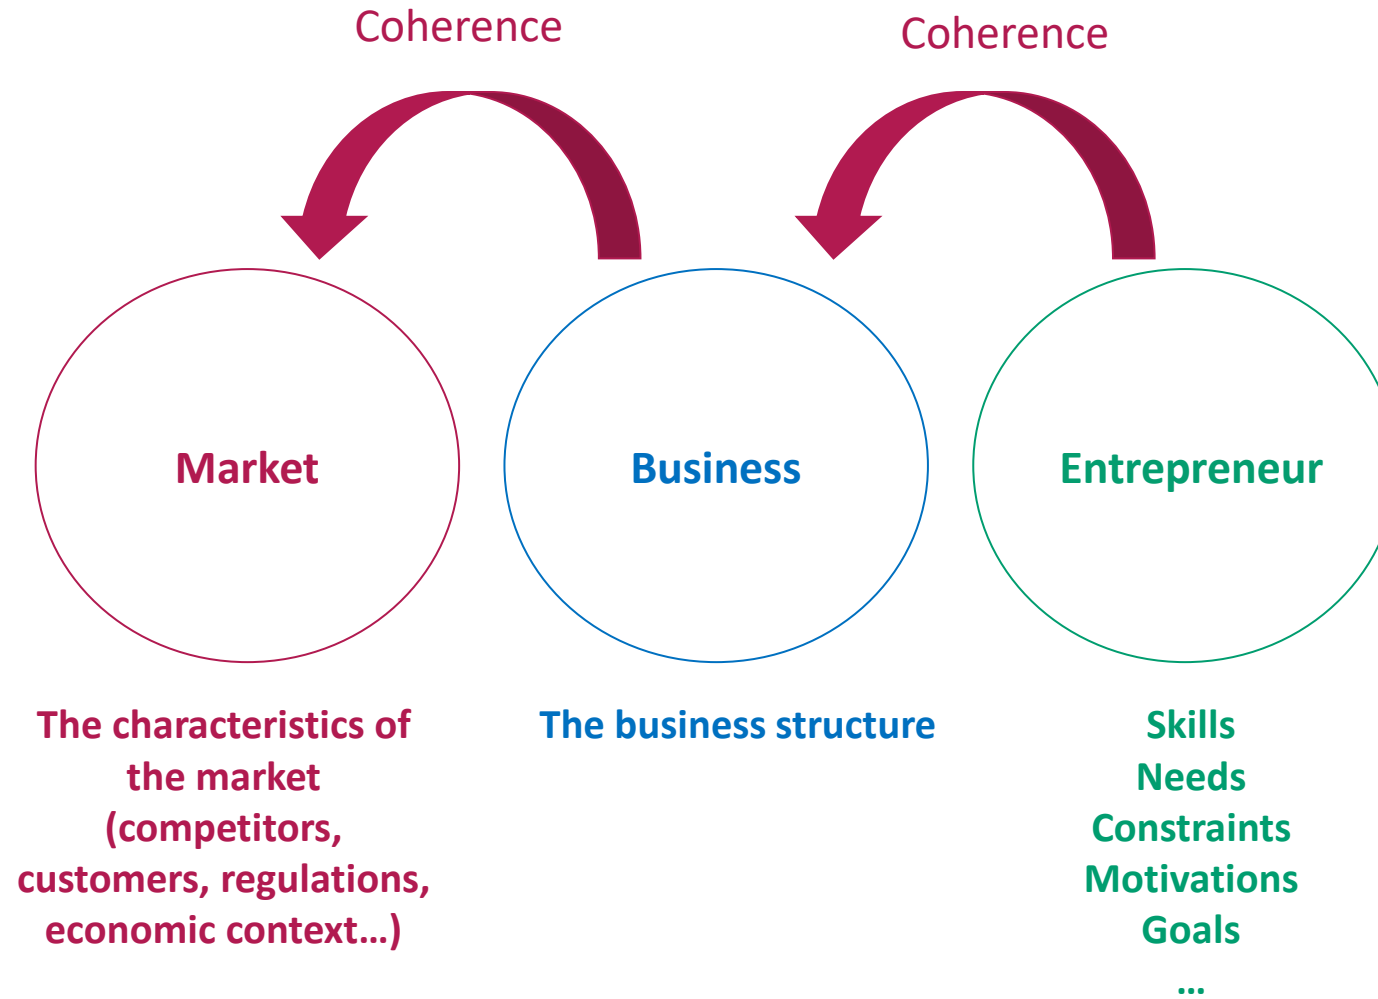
Coherence

Coherence

Market

Business

Entrepreneur

The characteristics of the market (competitors, customers, regulations, economic context…)

The business structure

Skills
Needs
Constraints
Motivations
Goals
…